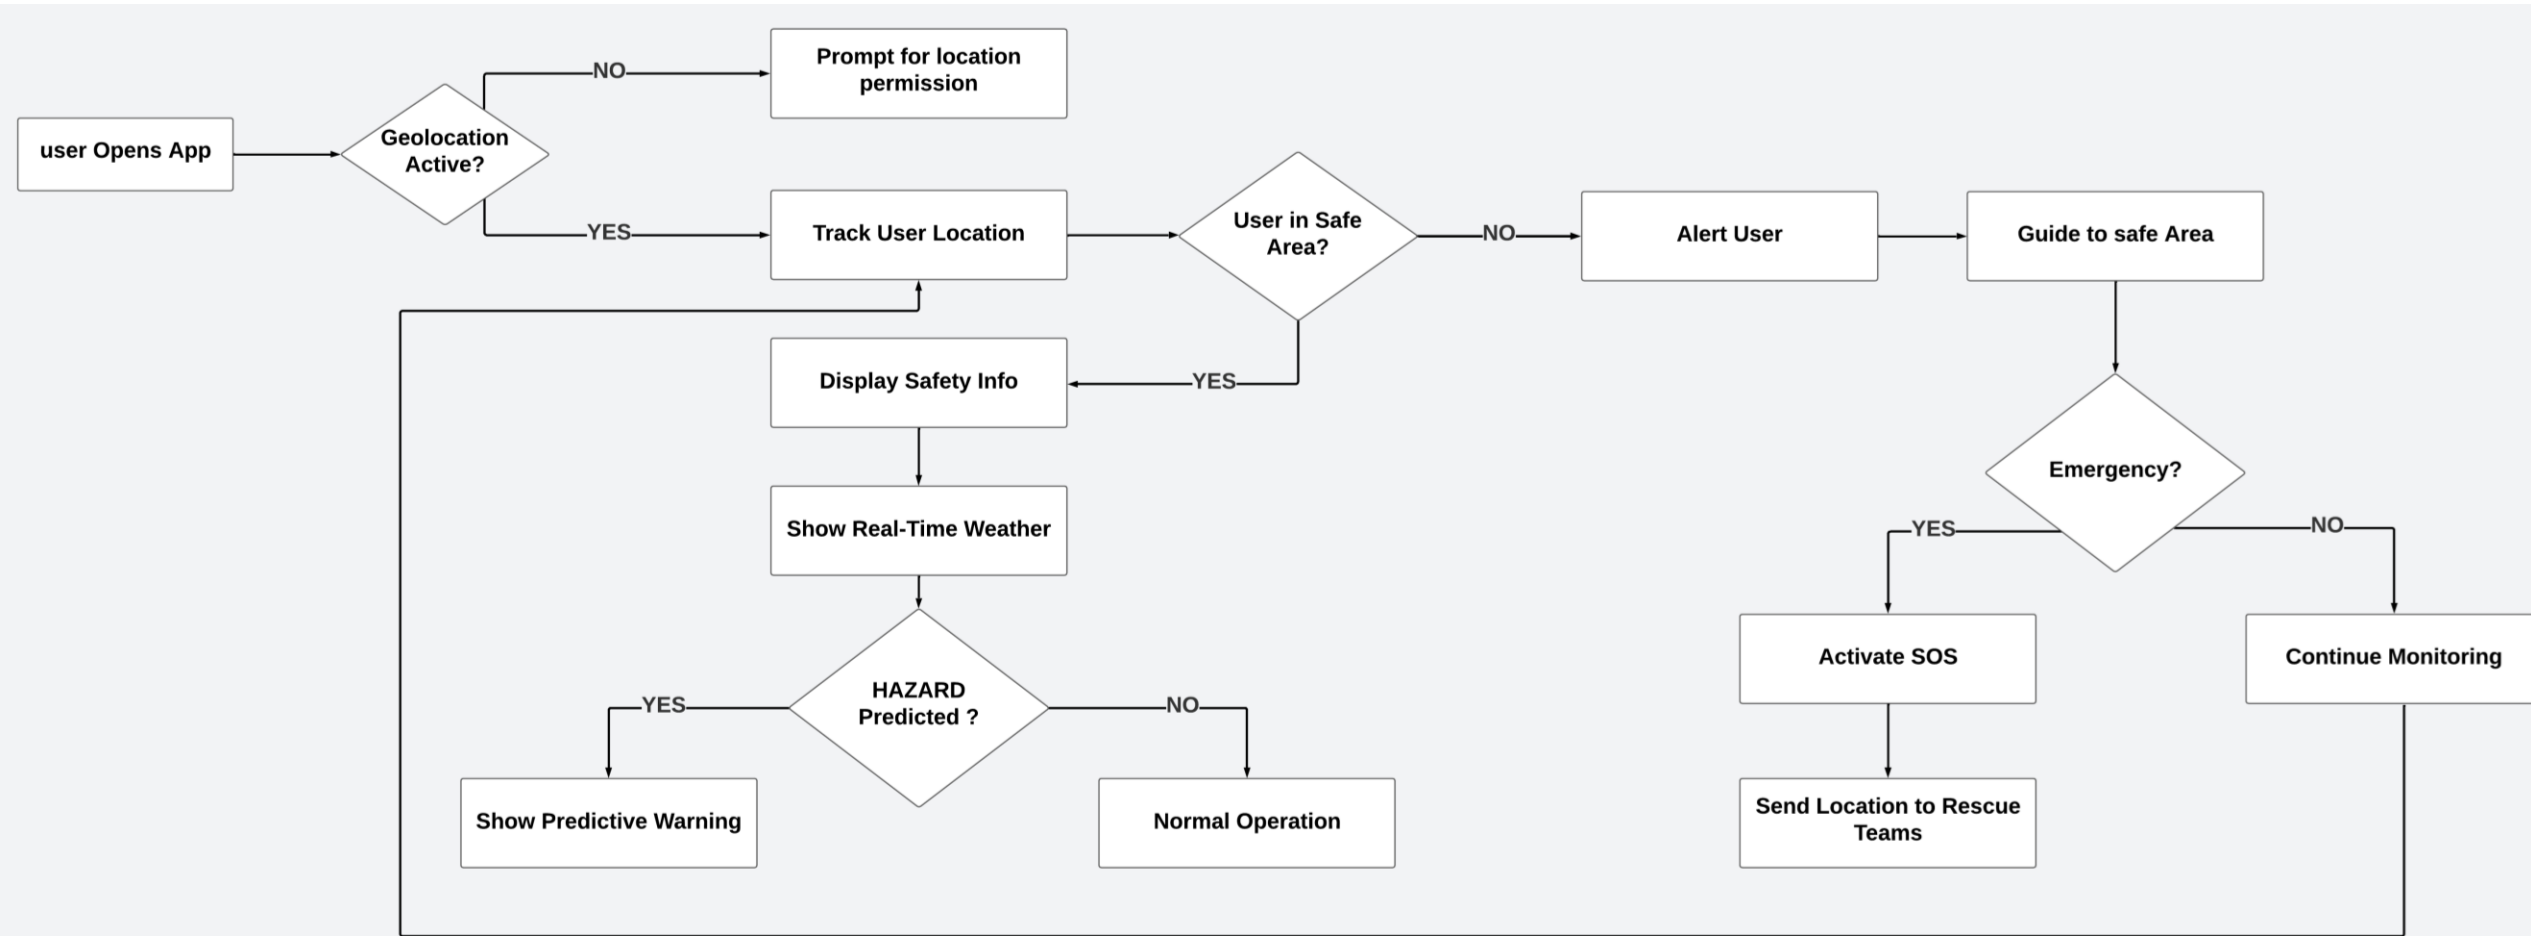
user Opens App

Geolocation Active?

NO

Prompt for location permission

YES

Track User Location

User in Safe Area?

NO

Alert User

Guide to safe Area

YES

Display Safety Info

Show Real-Time Weather

HAZARD Predicted ?

YES

Show Predictive Warning

NO

Normal Operation

Emergency?

YES

Activate SOS

Send Location to Rescue Teams

NO

Continue Monitoring